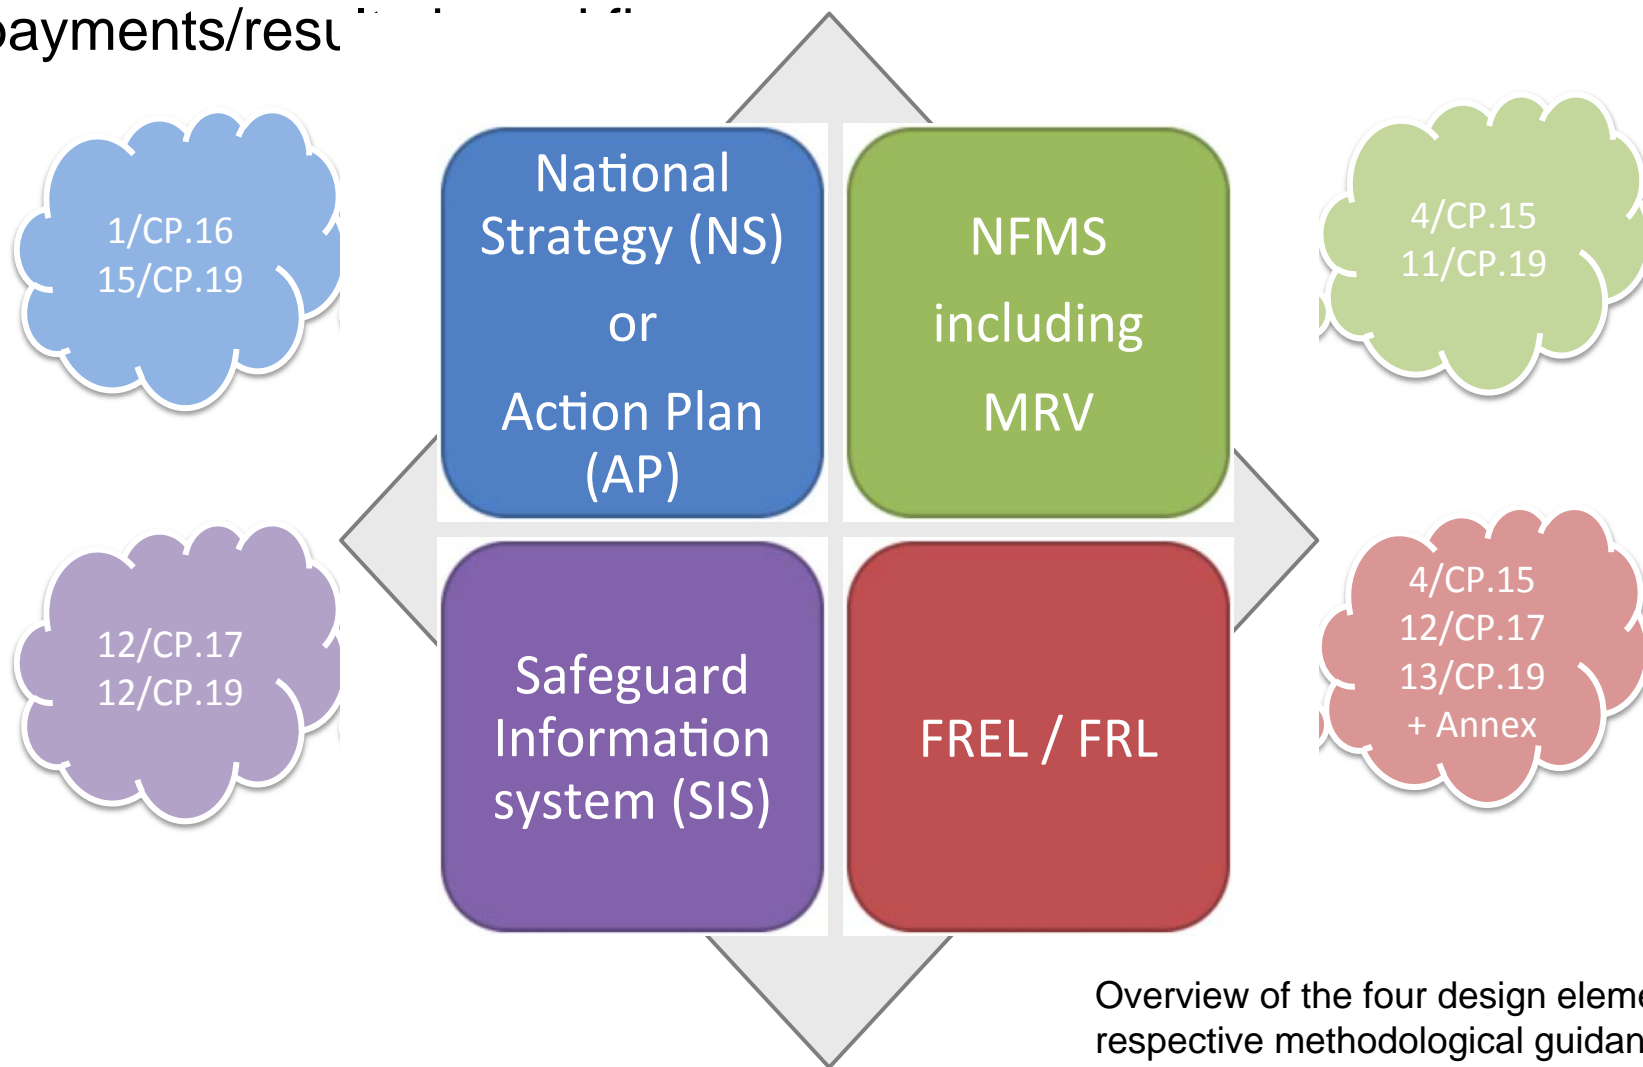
payments/resu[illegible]

1/CP.16
15/CP.19

National Strategy (NS)
or
Action Plan (AP)

NFMS
including
MRV

4/CP.15
11/CP.19

12/CP.17
12/CP.19

Safeguard Information system (SIS)

FREL / FRL

4/CP.15
12/CP.17
13/CP.19
+ Annex

Overview of the four design eleme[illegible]
respective methodological guidan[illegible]